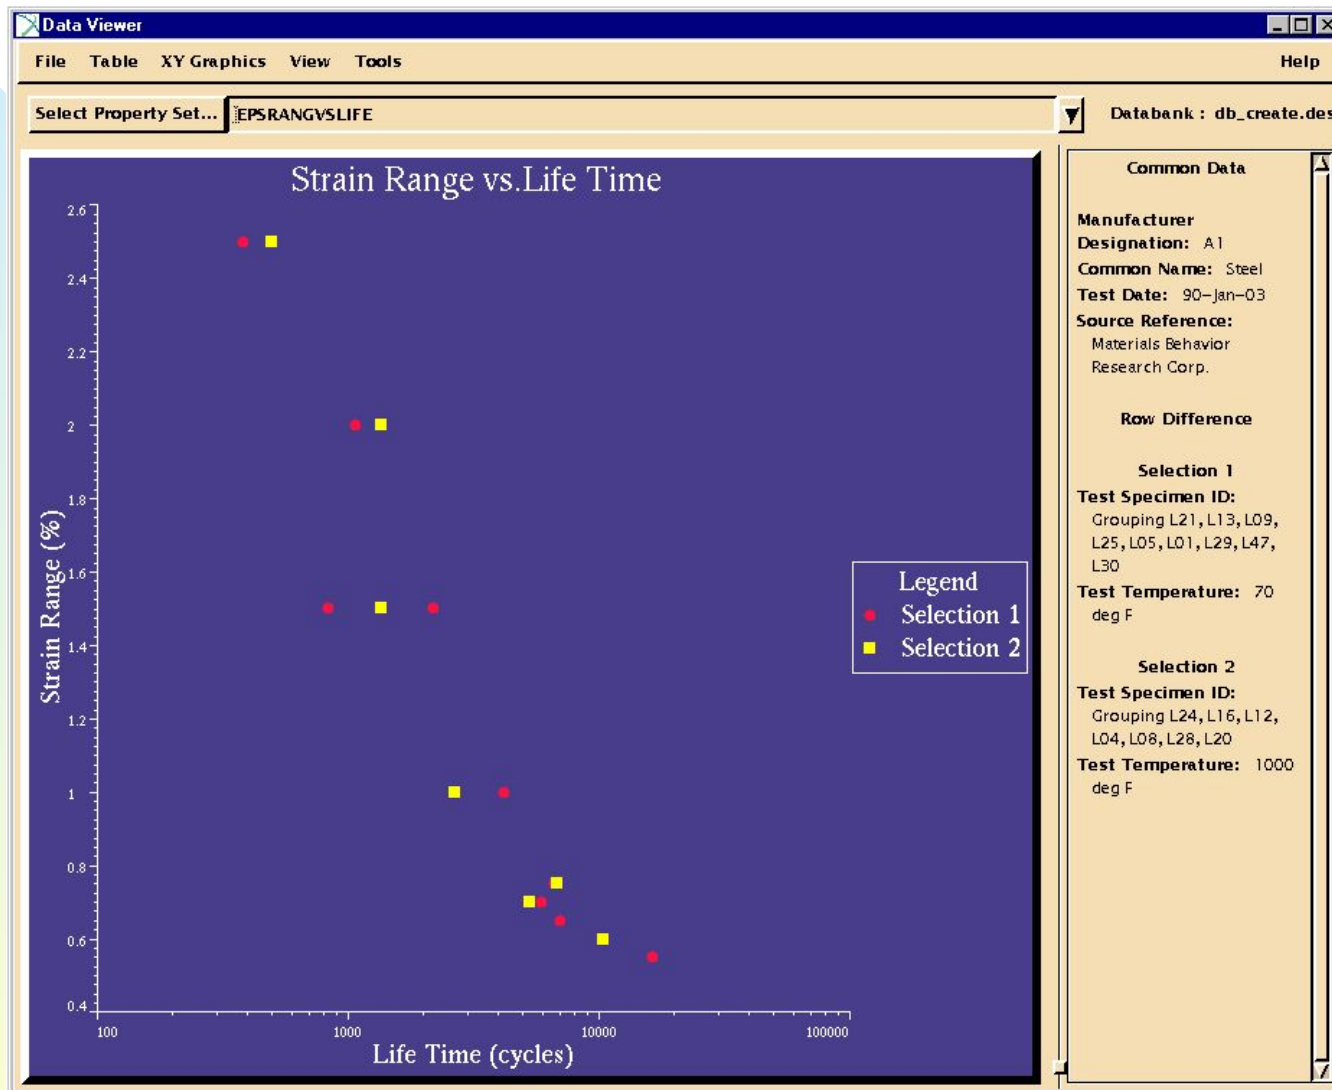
Data Viewer

File Table XY Graphics View Tools Help

Select Property Set... EPSRANGVSLIFE Databank : db_create.des

Strain Range vs.Life Time

2.6
2.4
2.2
2
1.8
1.6
1.4
1.2
1
0.8
0.6
0.4

Strain Range (%)

100 1000 10000 100000

Life Time (cycles)

Legend
Selection 1
Selection 2

Common Data

Manufacturer
Designation: A1
Common Name: Steel
Test Date: 90-Jan-03
Source Reference:
Materials Behavior Research Corp.

Row Difference

Selection 1
Test Specimen ID:
Grouping L21, L13, L09, L25, L05, L01, L29, L47, L30
Test Temperature: 70 deg F

Selection 2
Test Specimen ID:
Grouping L24, L16, L12, L04, L08, L28, L20
Test Temperature: 1000 deg F